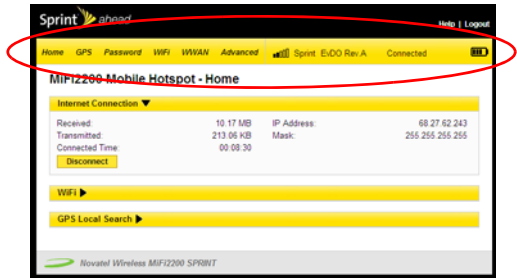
Sprint ahead

Help | Logout

Home GPS Password WiFi WWAN Advanced Sprint EvDO Rev.A Connected

MiFi2200 Mobile Hotspot - Home

Internet Connection ▼

| | | | |
|---|---|---|---|
| Received: | 10.17 MB | IP Address: | 68.27.62.243 |
| Transmitted: | 213.06 KB | Mask: | 255.255.255.255 |
| Connected Time: | 00:08:30 | | |

Disconnect

WiFi ▶

GPS Local Search ▶

Novatel Wireless MiFi2200 SPRINT